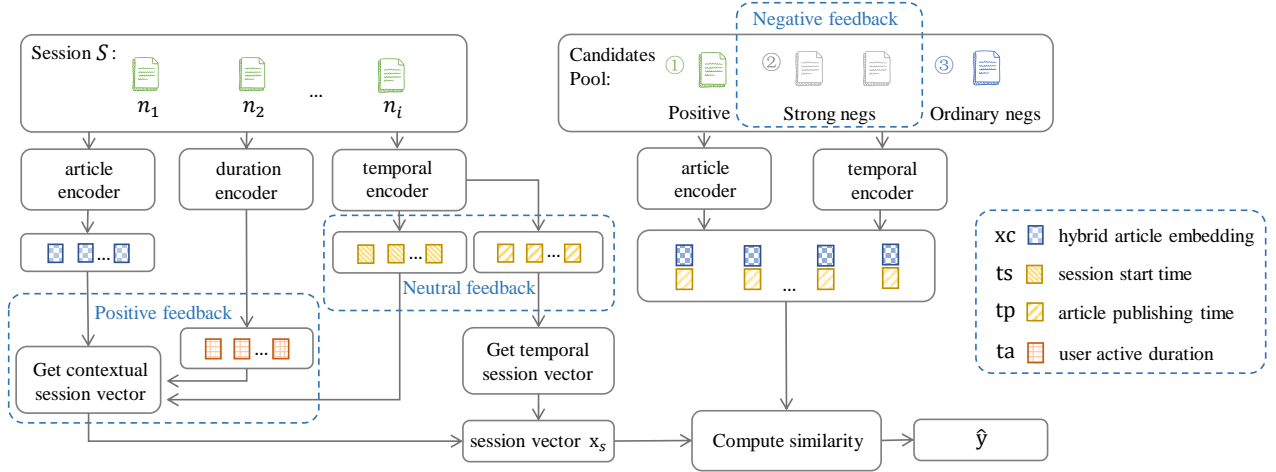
Session $S$:

$n_1$ $n_2$ ... $n_i$

Negative feedback

Candidates Pool: ① ② ③

Positive Strong negs Ordinary negs

article encoder

duration encoder

temporal encoder

article encoder

temporal encoder

...

... ...

...

xc hybrid article embedding

ts session start time

tp article publishing time

ta user active duration

Neutral feedback

Positive feedback

...

Get contextual session vector

Get temporal session vector

session vector $x_s$

Compute similarity

$\hat{y}$